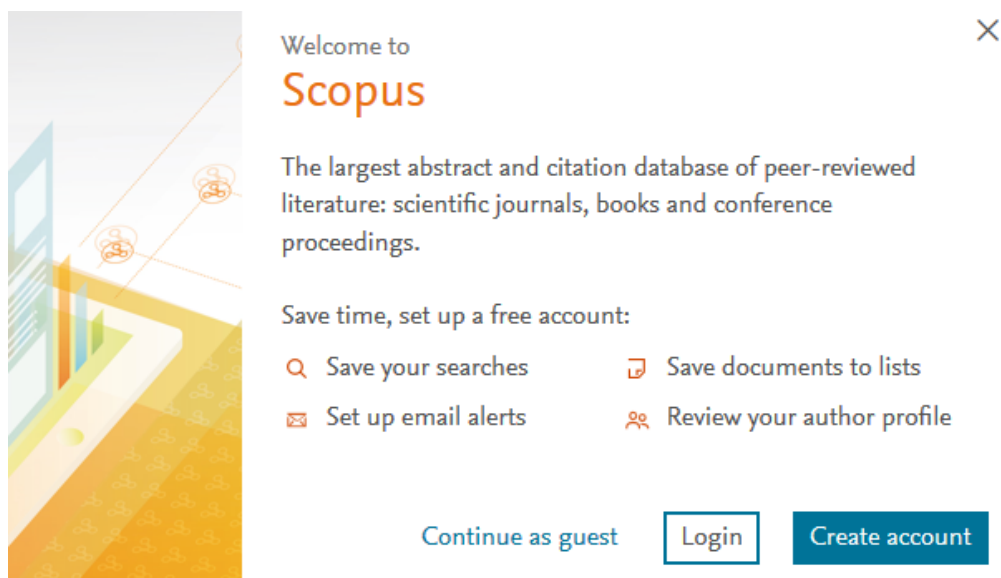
Welcome to
Scopus

The largest abstract and citation database of peer-reviewed literature: scientific journals, books and conference proceedings.

Save time, set up a free account:

Save your searches
Save documents to lists
Set up email alerts
Review your author profile

Continue as guest
Login
Create account